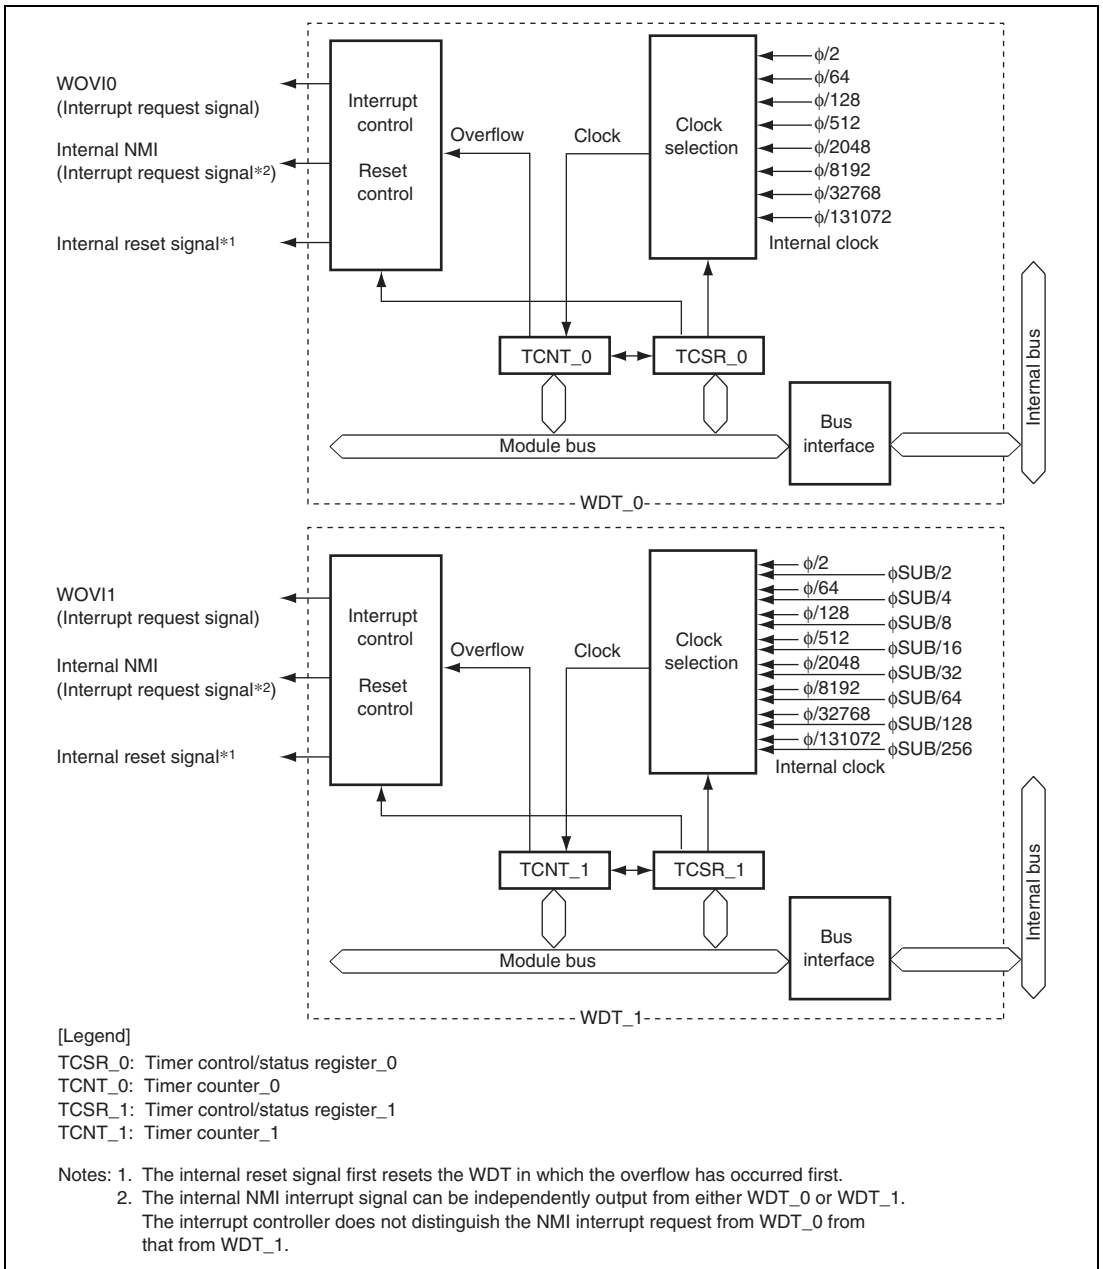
WOVI0
(Interrupt request signal)

Internal NMI
(Interrupt request signal*2)

Internal reset signal*1

Interrupt control

Reset control

Overflow

Clock

Clock selection

$\phi/2$
$\phi/64$
$\phi/128$
$\phi/512$
$\phi/2048$
$\phi/8192$
$\phi/32768$
$\phi/131072$

Internal clock

TCNT_0

TCSR_0

Module bus

Bus interface

Internal bus

WDT_0

WOVI1
(Interrupt request signal)

Internal NMI
(Interrupt request signal*2)

Internal reset signal*1

Interrupt control

Reset control

Overflow

Clock

Clock selection

$\phi/2$
$\phi$SUB/2
$\phi/64$
$\phi$SUB/4
$\phi/128$
$\phi$SUB/8
$\phi/512$
$\phi$SUB/16
$\phi/2048$
$\phi$SUB/32
$\phi/8192$
$\phi$SUB/64
$\phi/32768$
$\phi$SUB/128
$\phi/131072$
$\phi$SUB/256

Internal clock

TCNT_1

TCSR_1

Module bus

Bus interface

Internal bus

WDT_1

[Legend]
TCSR_0: Timer control/status register_0
TCNT_0: Timer counter_0
TCSR_1: Timer control/status register_1
TCNT_1: Timer counter_1

Notes: 1. The internal reset signal first resets the WDT in which the overflow has occurred first.
2. The internal NMI interrupt signal can be independently output from either WDT_0 or WDT_1. The interrupt controller does not distinguish the NMI interrupt request from WDT_0 from that from WDT_1.